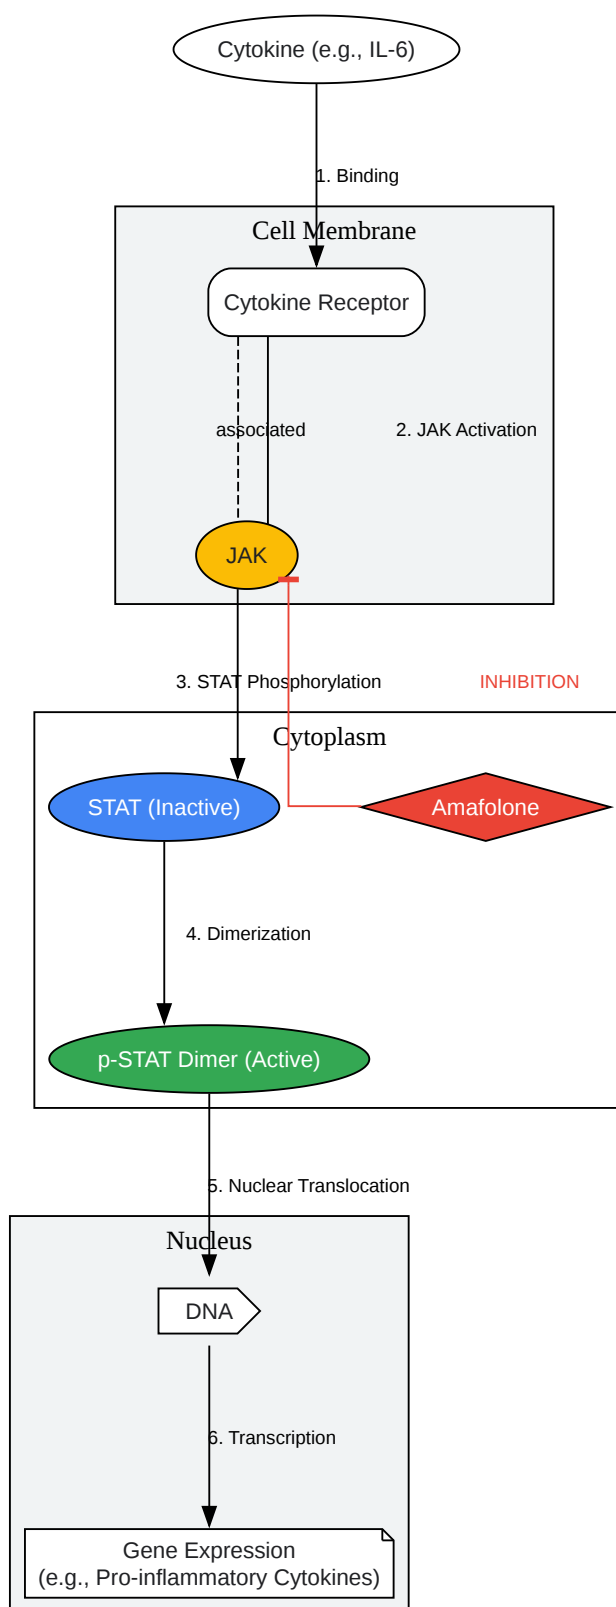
Cytokine (e.g., IL-6)

1. Binding

Cell Membrane

Cytokine Receptor

associated

2. JAK Activation

JAK

3. STAT Phosphorylation

INHIBITION

Cytoplasm

STAT (Inactive)

Amafolone

4. Dimerization

p-STAT Dimer (Active)

5. Nuclear Translocation

Nucleus

DNA

6. Transcription

Gene Expression
(e.g., Pro-inflammatory Cytokines)